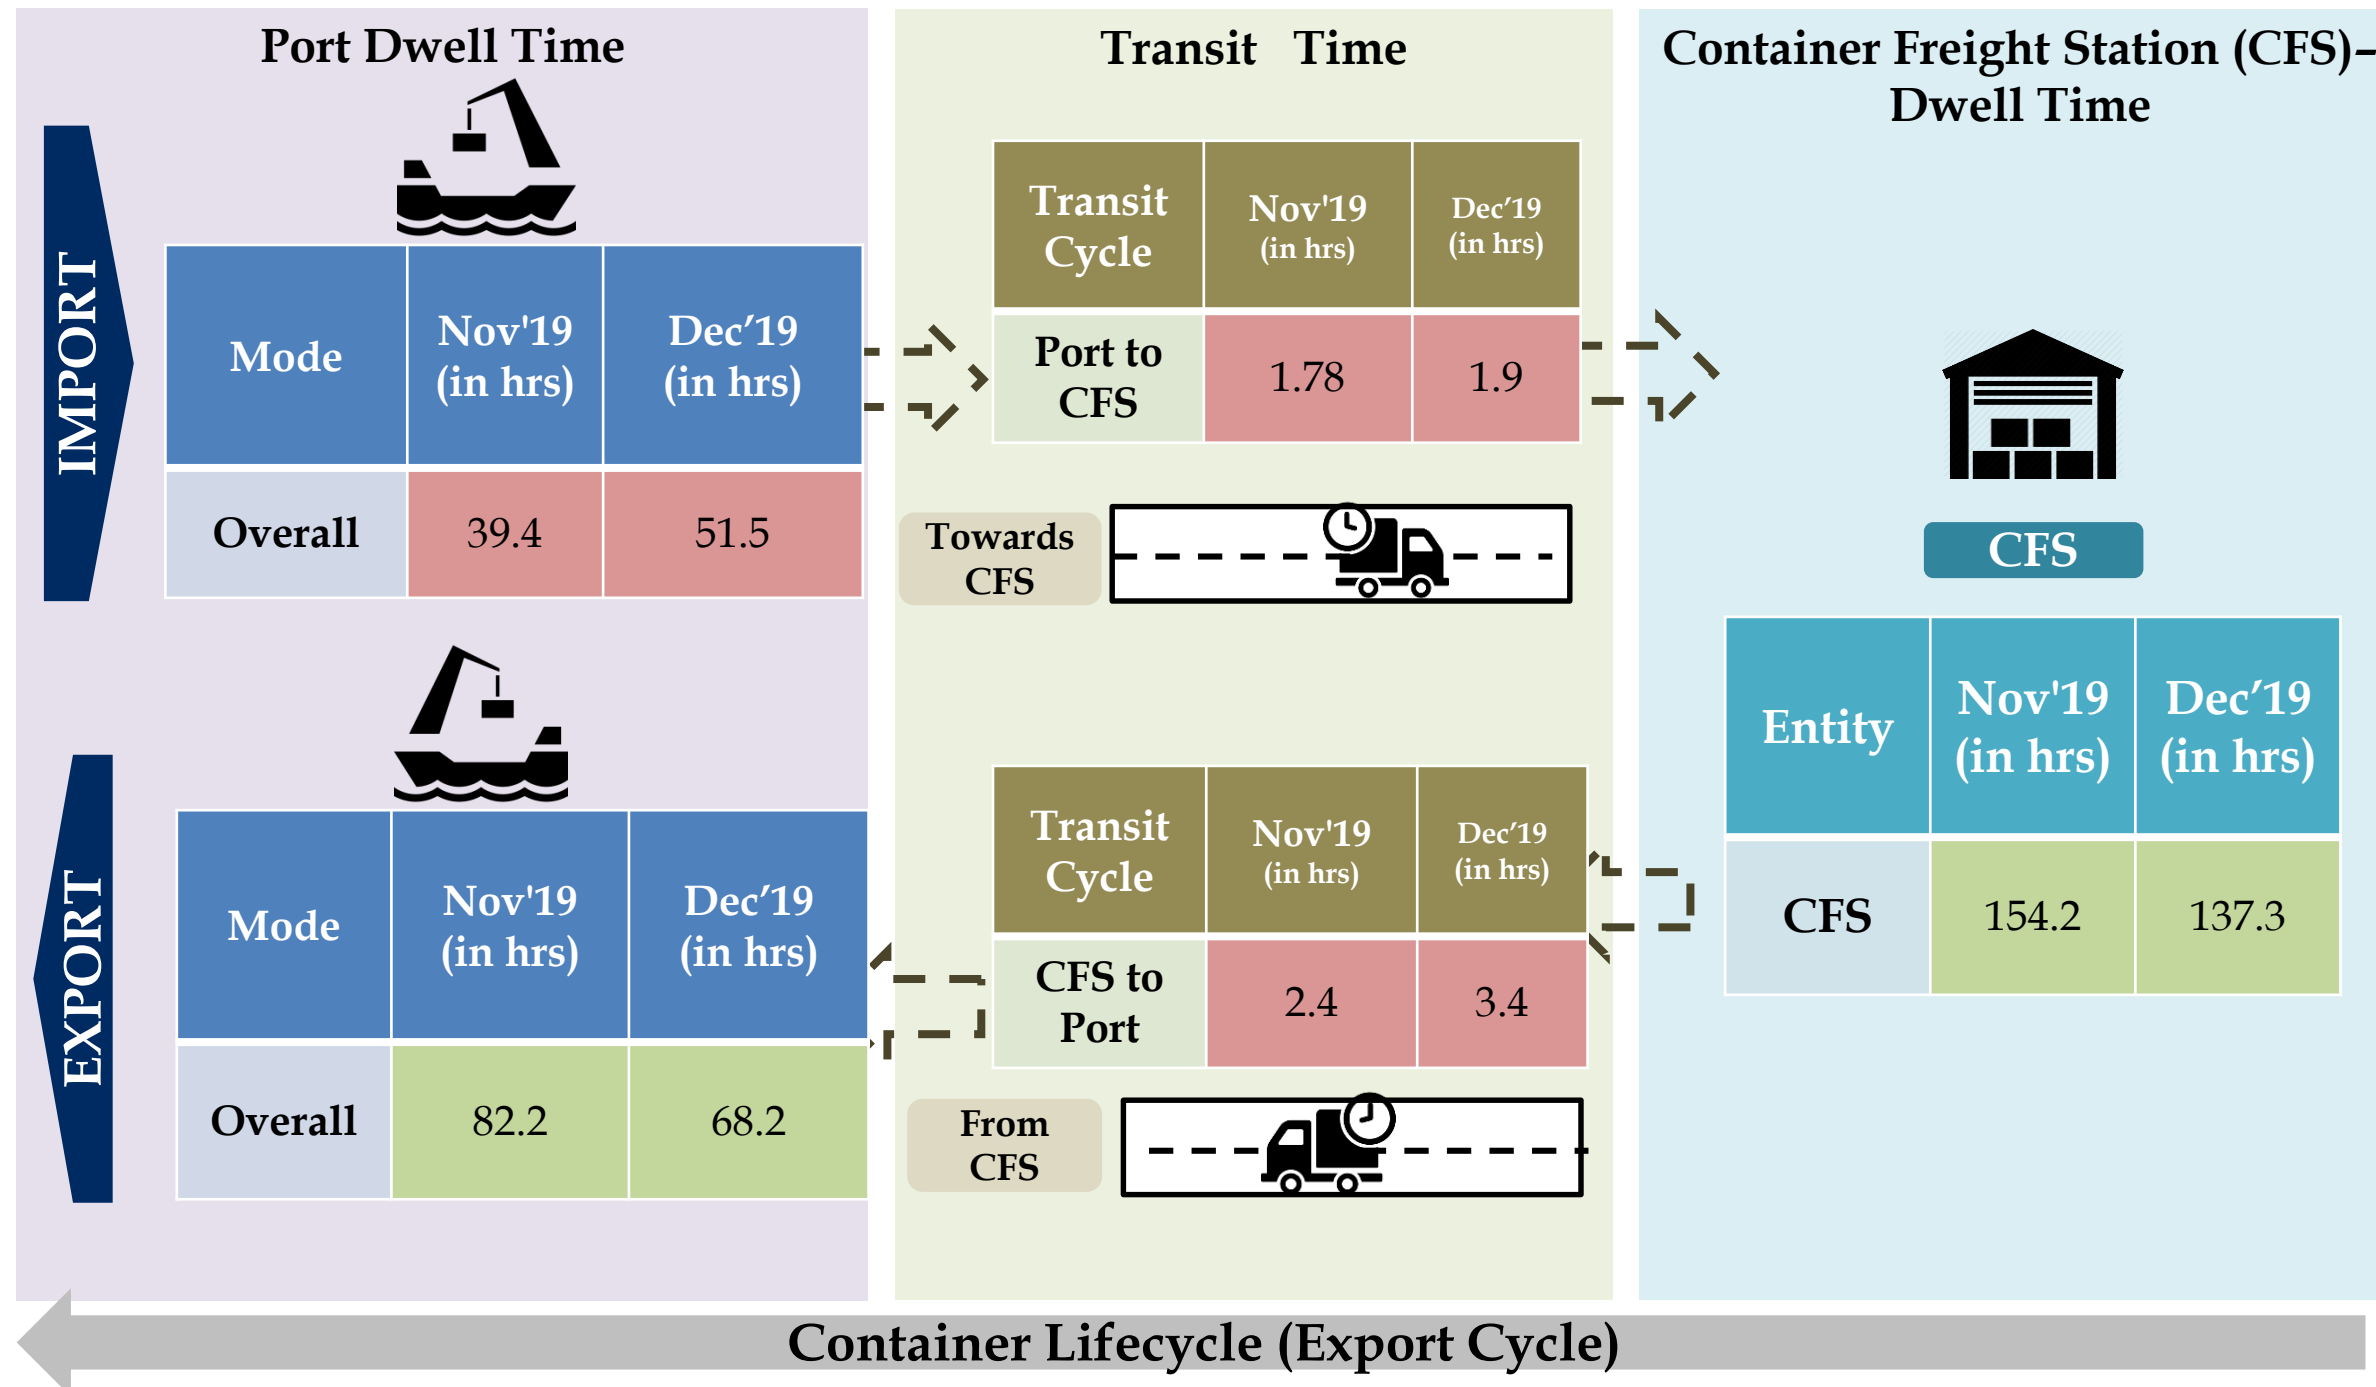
Port Dwell Time

IMPORT

| Mode | Nov'19 (in hrs) | Dec’19 (in hrs) |
|---|---|---|
| Overall | 39.4 | 51.5 |

EXPORT

| Mode | Nov'19 (in hrs) | Dec’19 (in hrs) |
|---|---|---|
| Overall | 82.2 | 68.2 |

Transit Time

| Transit Cycle | Nov'19 (in hrs) | Dec’19 (in hrs) |
|---|---|---|
| Port to CFS | 1.78 | 1.9 |

Towards CFS

| Transit Cycle | Nov'19 (in hrs) | Dec’19 (in hrs) |
|---|---|---|
| CFS to Port | 2.4 | 3.4 |

From CFS

Container Freight Station (CFS)– Dwell Time

CFS

| Entity | Nov'19 (in hrs) | Dec’19 (in hrs) |
|---|---|---|
| CFS | 154.2 | 137.3 |

Container Lifecycle (Export Cycle)